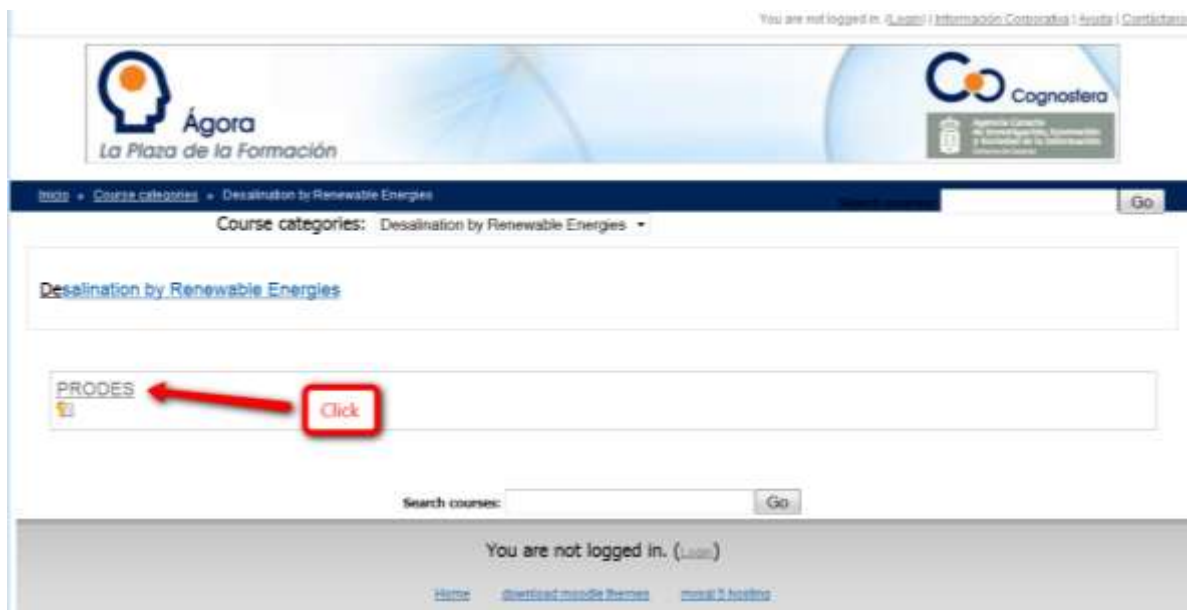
You are not logged in. (Login) | Información Corporativa | Ayuda | Contáctanos

Ágora
La Plaza de la Formación

Cognostera

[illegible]

Inicio » Course categories » Desalination by Renewable Energies

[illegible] Go

Course categories: Desalination by Renewable Energies

Desalination by Renewable Energies

PRODES

Click

Search courses: Go

You are not logged in. (Login)

Home download moodle themes moral 5 hosting